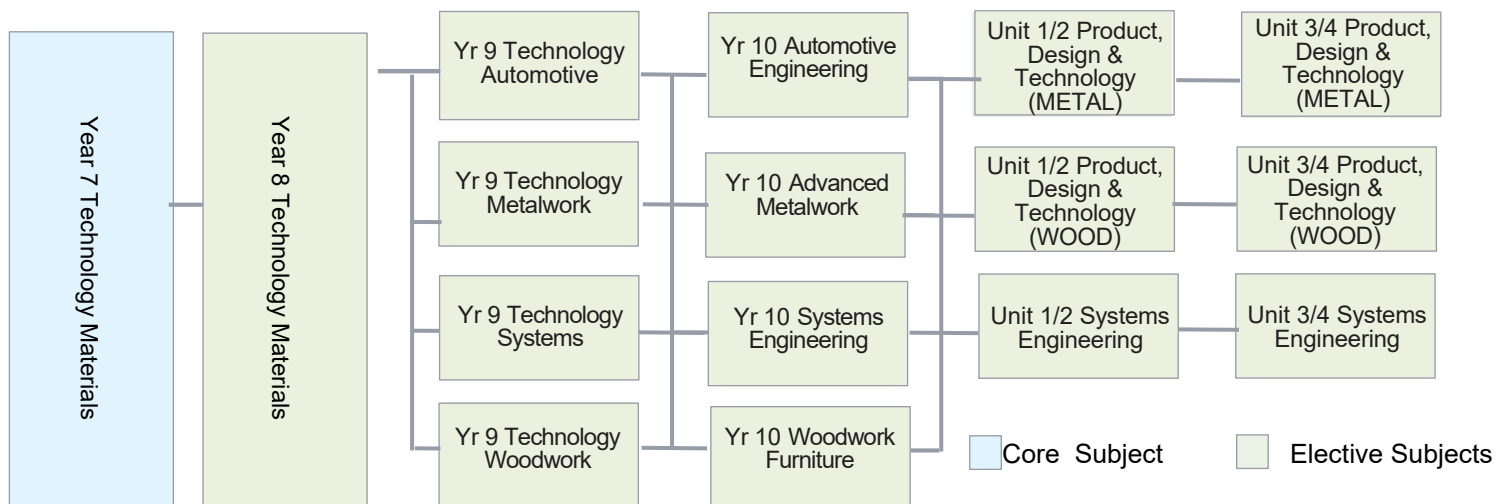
Year 7 Technology Materials

Year 8 Technology Materials

Yr 9 Technology Automotive

Yr 9 Technology Metalwork

Yr 9 Technology Systems

Yr 9 Technology Woodwork

Yr 10 Automotive Engineering

Yr 10 Advanced Metalwork

Yr 10 Systems Engineering

Yr 10 Woodwork Furniture

Unit 1/2 Product, Design & Technology (METAL)

Unit 1/2 Product, Design & Technology (WOOD)

Unit 1/2 Systems Engineering

Unit 3/4 Product, Design & Technology (METAL)

Unit 3/4 Product, Design & Technology (WOOD)

Unit 3/4 Systems Engineering

Core Subject

Elective Subjects